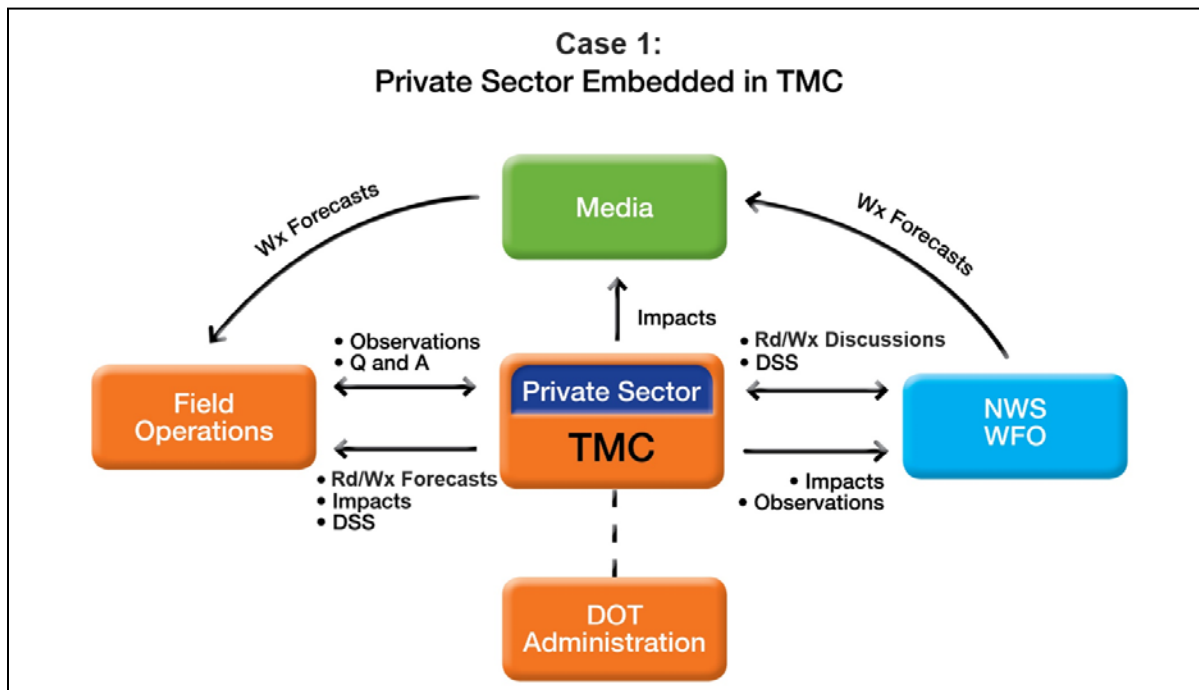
Case 1:
Private Sector Embedded in TMC

Wx Forecasts

Media

Wx Forecasts

Impacts

• Observations
• Q and A

• Rd/Wx Discussions
• DSS

Field Operations

Private Sector

TMC

NWS WFO

• Rd/Wx Forecasts
• Impacts
• DSS

• Impacts
• Observations

DOT Administration